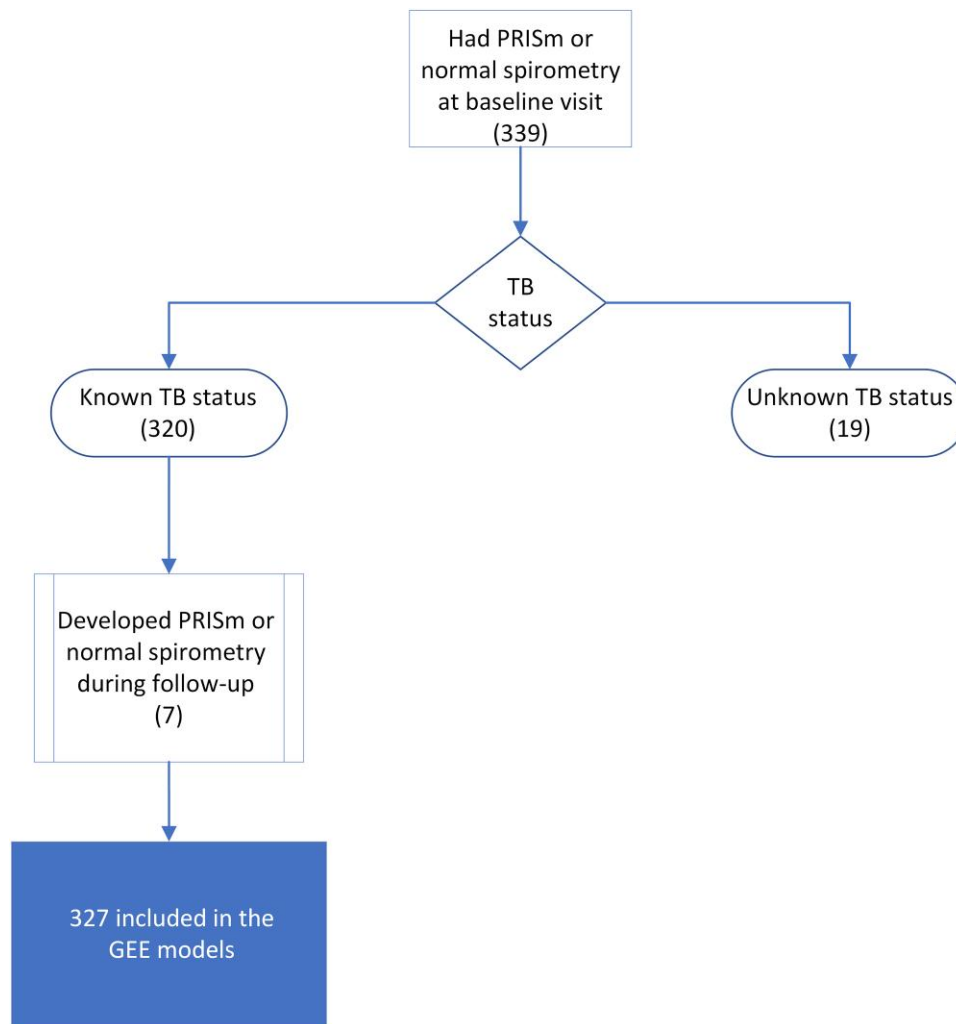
Had PRISm or normal spirometry at baseline visit (339)

TB status

Known TB status (320)

Unknown TB status (19)

Developed PRISm or normal spirometry during follow-up (7)

327 included in the GEE models